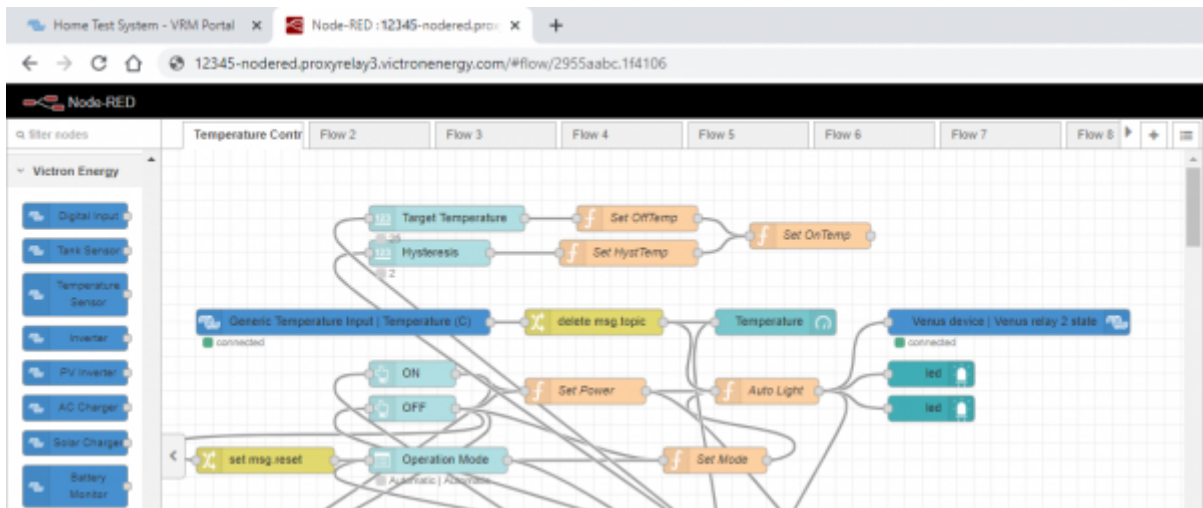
Home Test System - VRM Portal ×
Node-RED : 12345-nodered.prox ×
+
12345-nodered.proxyrelay3.victronenergy.com/#flow/2955aabc.1f4106

Node-RED

filter nodes

Victron Energy

Digital Input
Tank Sensor
Temperature Sensor
Inverter
PV Inverter
AC Charger
Solar Charger
Battery Monitor

Temperature Contr
Flow 2
Flow 3
Flow 4
Flow 5
Flow 6
Flow 7
Flow 8

Target Temperature
25
Set OffTemp
Set OnTemp
Hysteresis
2
Set HystTemp
Generic Temperature Input | Temperature (C)
connected
delete msg.topic
Temperature
Venus device | Venus relay 2 state
connected
ON
Set Power
Auto Light
led
OFF
led
set msg.reset
Operation Mode
Automatic | Automatic
Set Mode